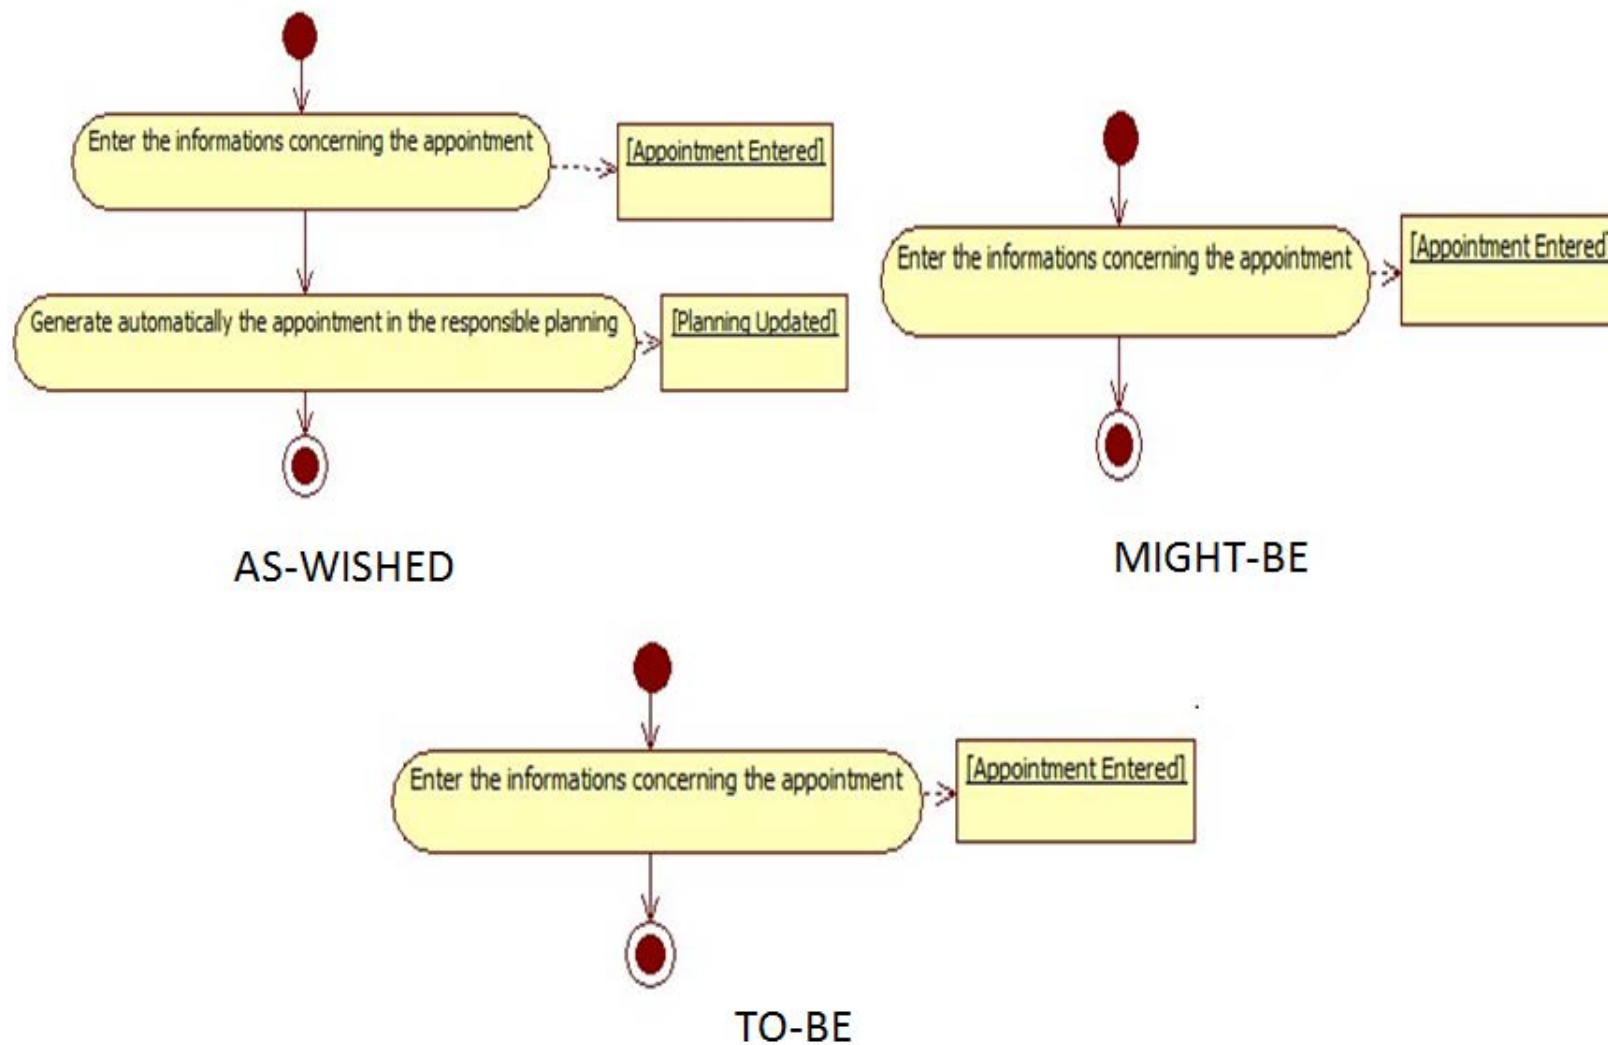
Enter the informations concerning the appointment

[Appointment Entered]

Generate automatically the appointment in the responsible planning

[Planning Updated]

AS-WISHED

Enter the informations concerning the appointment

[Appointment Entered]

MIGHT-BE

Enter the informations concerning the appointment

[Appointment Entered]

TO-BE